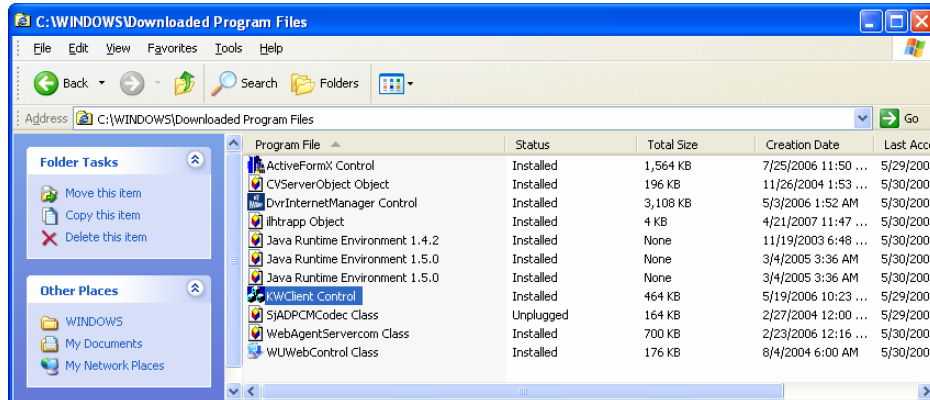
C:\WINDOWS\Downloaded Program Files

File Edit View Favorites Tools Help

Back Search Folders

Address C:\WINDOWS\Downloaded Program Files Go

Folder Tasks
Move this item
Copy this item
Delete this item

Other Places
WINDOWS
My Documents
My Network Places

| Program File | Status | Total Size | Creation Date | Last Acc |
|---|---|---|---|---|
| ActiveFormX Control | Installed | 1,564 KB | 7/25/2006 11:50 ... | 5/29/20 |
| CVServerObject Object | Installed | 196 KB | 11/26/2004 1:53 ... | 5/30/20 |
| DvrInternetManager Control | Installed | 3,108 KB | 5/3/2006 1:52 AM | 5/30/20 |
| ilhtrapp Object | Installed | 4 KB | 4/21/2007 11:47 ... | 5/30/20 |
| Java Runtime Environment 1.4.2 | Installed | None | 11/19/2003 6:48 ... | 5/30/20 |
| Java Runtime Environment 1.5.0 | Installed | None | 3/4/2005 3:36 AM | 5/30/20 |
| Java Runtime Environment 1.5.0 | Installed | None | 3/4/2005 3:36 AM | 5/30/20 |
| KWClient Control | Installed | 464 KB | 5/19/2006 10:23 ... | 5/29/20 |
| SjADPCMCodec Class | Unplugged | 164 KB | 2/27/2004 12:00 ... | 5/30/20 |
| WebAgentServercom Class | Installed | 700 KB | 2/23/2006 12:16 ... | 5/30/20 |
| WUWebControl Class | Installed | 176 KB | 8/4/2004 6:00 AM | 5/30/20 |